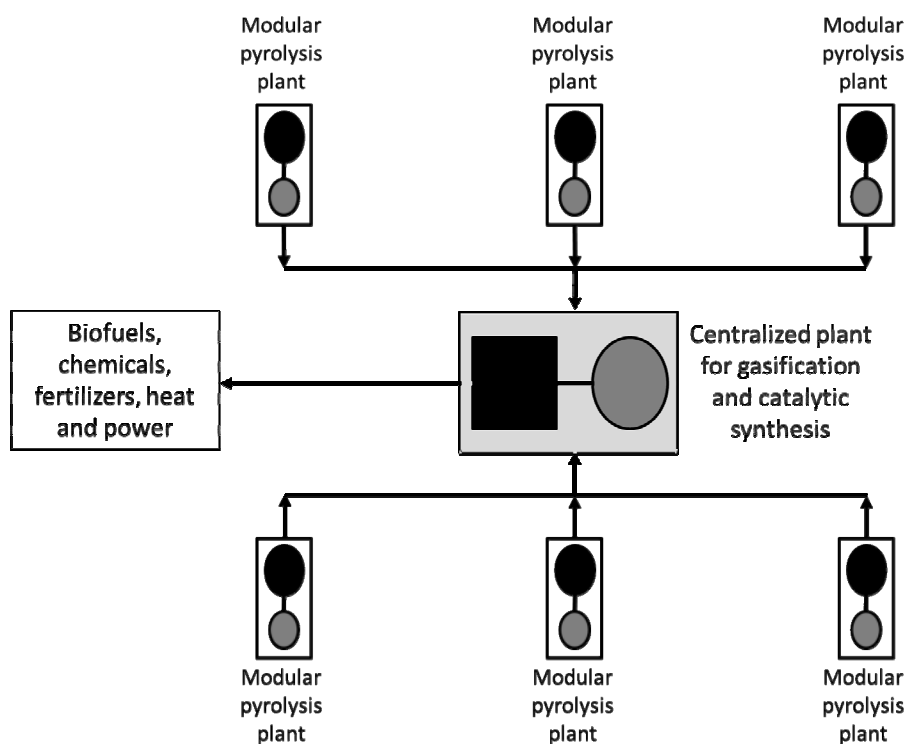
Modular pyrolysis plant

Modular pyrolysis plant

Modular pyrolysis plant

Biofuels, chemicals, fertilizers, heat and power

Centralized plant for gasification and catalytic synthesis

Modular pyrolysis plant

Modular pyrolysis plant

Modular pyrolysis plant